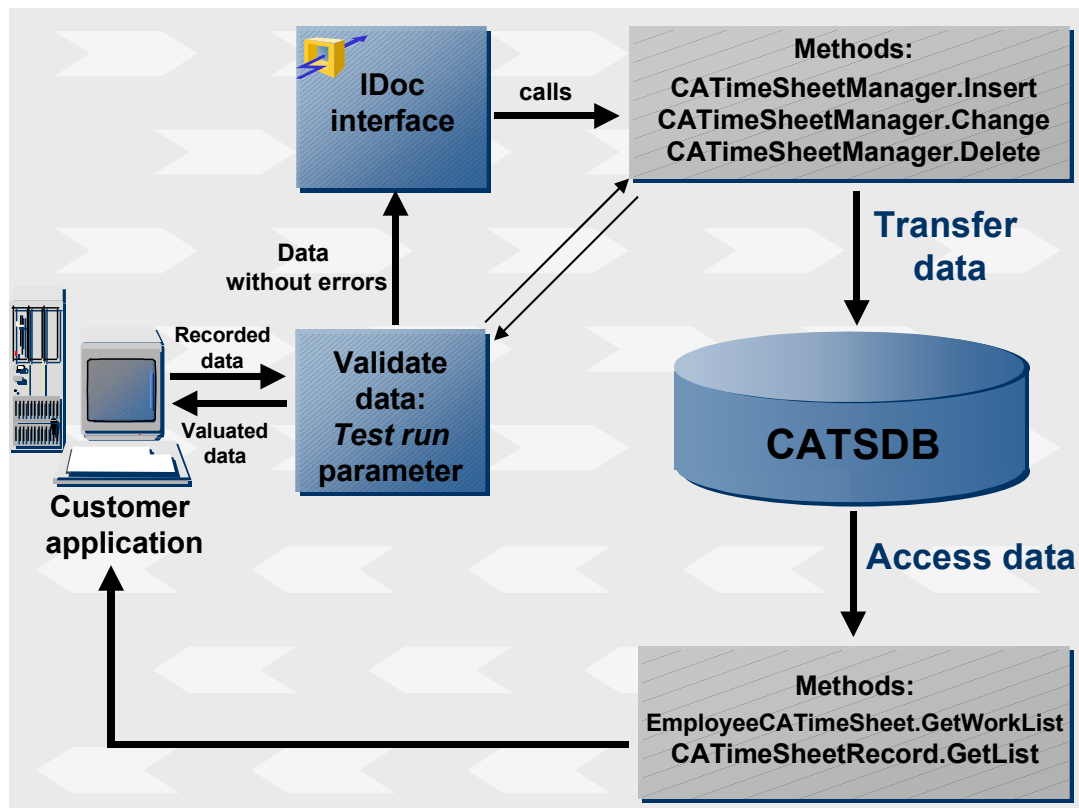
IDoc interface

calls

Methods:
CATimeSheetManager.Insert
CATimeSheetManager.Change
CATimeSheetManager.Delete

Transfer data

Data without errors

Recorded data

Valuated data

Validate data:
*Test run* parameter

CATSDB

Customer application

Access data

Methods:
EmployeeCATimeSheet.GetWorkList
CATimeSheetRecord.GetList